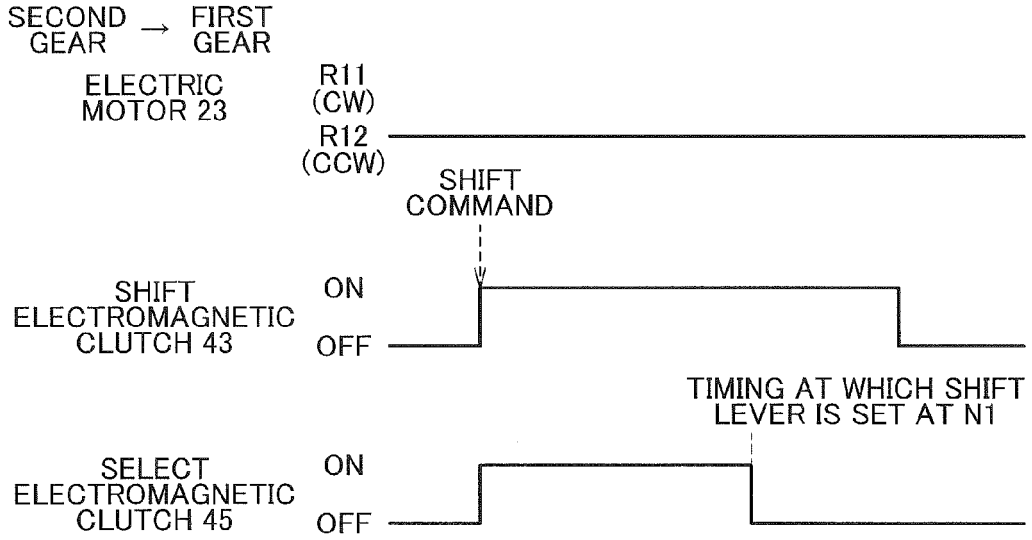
SECOND GEAR → FIRST GEAR

ELECTRIC MOTOR 23

R11 (CW)

R12 (CCW)

SHIFT COMMAND

SHIFT ELECTROMAGNETIC CLUTCH 43

ON

OFF

TIMING AT WHICH SHIFT LEVER IS SET AT N1

SELECT ELECTROMAGNETIC CLUTCH 45

ON

OFF